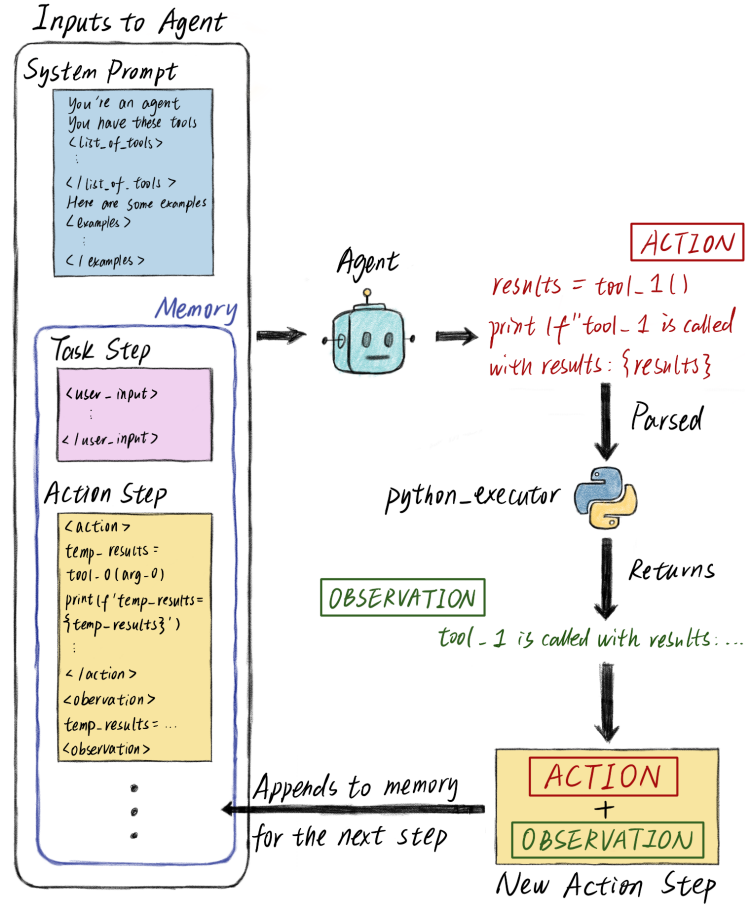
Inputs to Agent

System Prompt

You're an agent
You have these tools
<list_of_tools>
⋮
</list_of_tools>
Here are some examples
<examples>
⋮
</examples>

Memory

Task Step

<user_input>
⋮
</user_input>

Action Step

<action>
temp_results = tool_0(arg_0)
print(f'temp_results={temp_results}')
⋮
</action>
<obervation>
temp_results = ...
<observation>

⋮

Agent

ACTION

results = tool_1()
print(f"tool_1 is called with results: {results}

Parsed

python_executor

Returns

OBSERVATION

tool_1 is called with results: ...

ACTION
+
OBSERVATION

New Action Step

Appends to memory for the next step